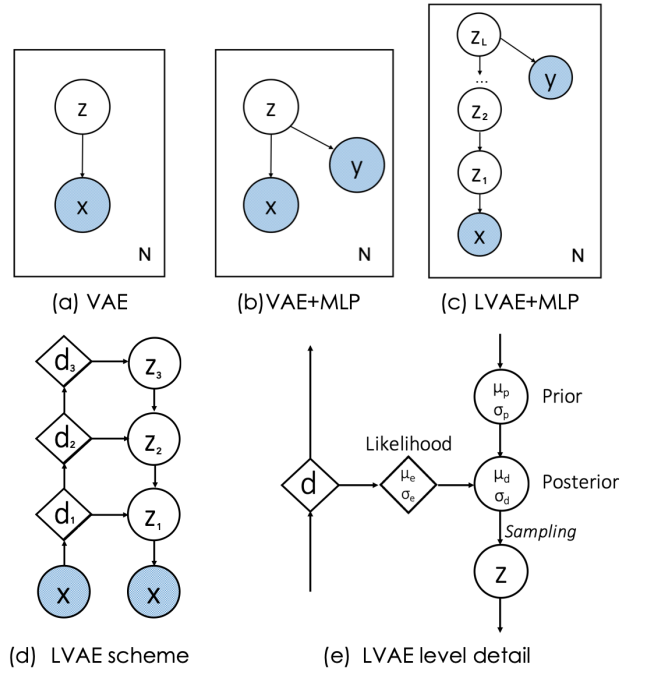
z
x
N
(a) VAE

z
y
x
N
(b)VAE+MLP

$z_L$
y
...
$z_2$
$z_1$
x
N
(c) LVAE+MLP

$d_3$
$z_3$
$d_2$
$z_2$
$d_1$
$z_1$
x
x
(d) LVAE scheme

d
Likelihood
$\mu_e$
$\sigma_e$
$\mu_p$
$\sigma_p$
Prior
$\mu_d$
$\sigma_d$
Posterior
Sampling
z
(e) LVAE level detail